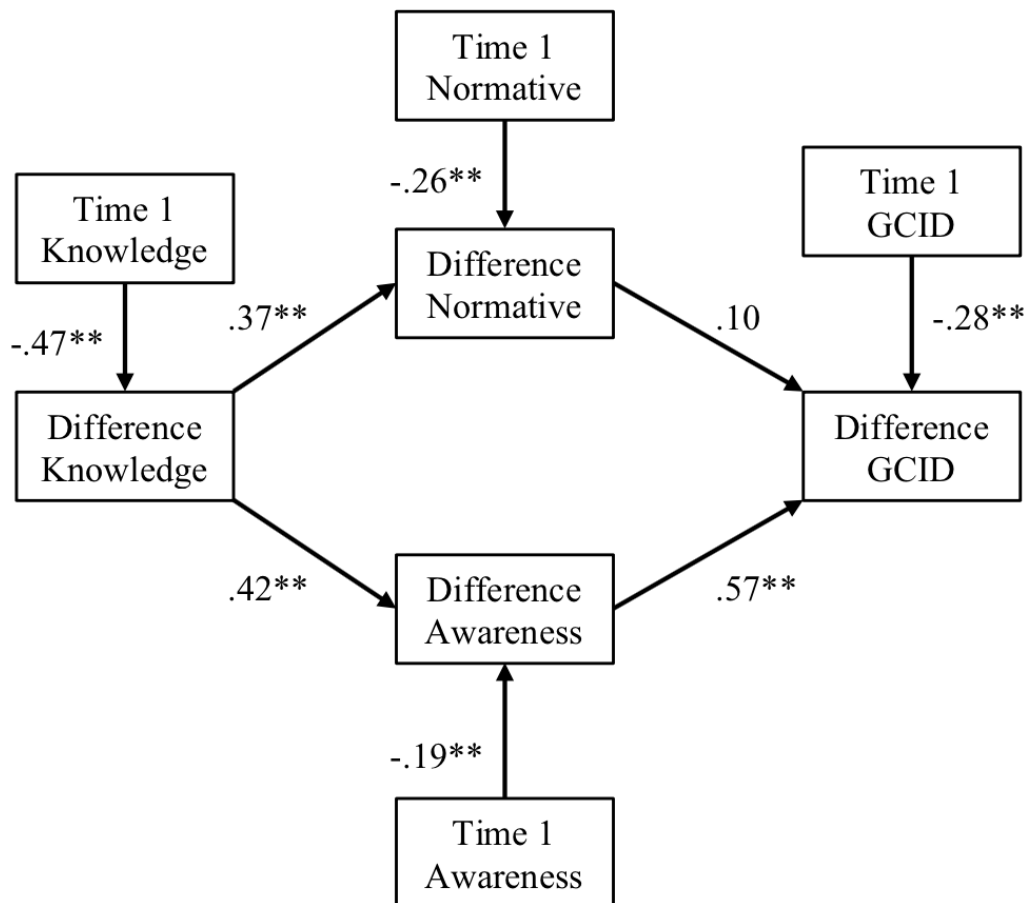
Time 1
Normative

-.26**

Time 1
Knowledge

Time 1
GCID

Difference
Normative

-.47**

.37**

.10

-.28**

Difference
Knowledge

Difference
GCID

.42**

Difference
Awareness

.57**

-.19**

Time 1
Awareness